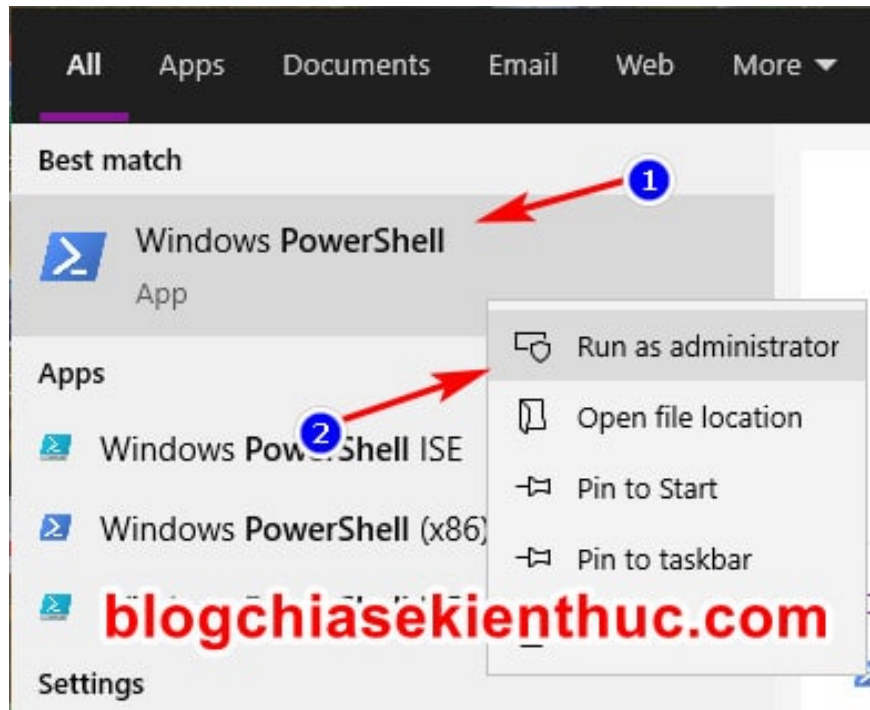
All Apps Documents Email Web More

Best match

1

Windows PowerShell

App

Run as administrator

Apps

Open file location

2

Windows PowerShell ISE

Pin to Start

Windows PowerShell (x86)

Pin to taskbar

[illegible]

blogchiasekienthuc.com

Settings